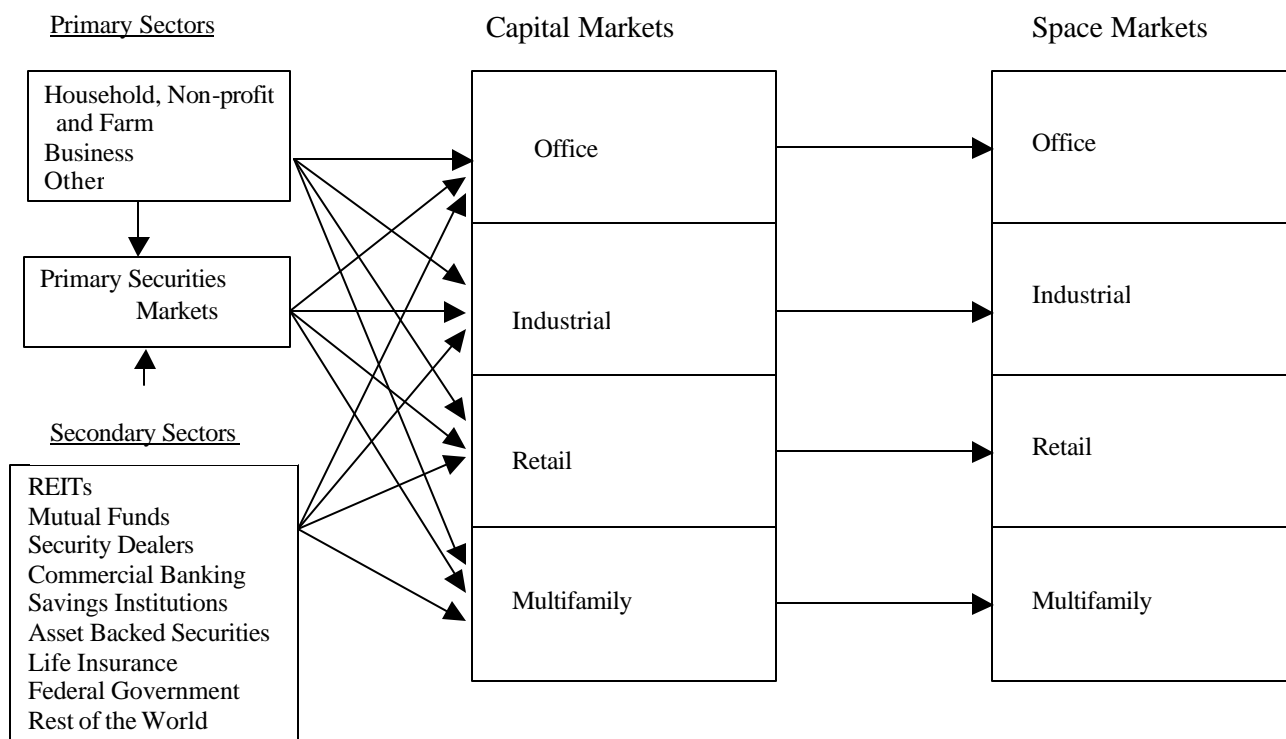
Primary Sectors

Household, Non-profit and Farm
Business
Other

Primary Securities Markets

Secondary Sectors

REITs
Mutual Funds
Security Dealers
Commercial Banking
Savings Institutions
Asset Backed Securities
Life Insurance
Federal Government
Rest of the World

Capital Markets

Office

Industrial

Retail

Multifamily

Space Markets

Office

Industrial

Retail

Multifamily